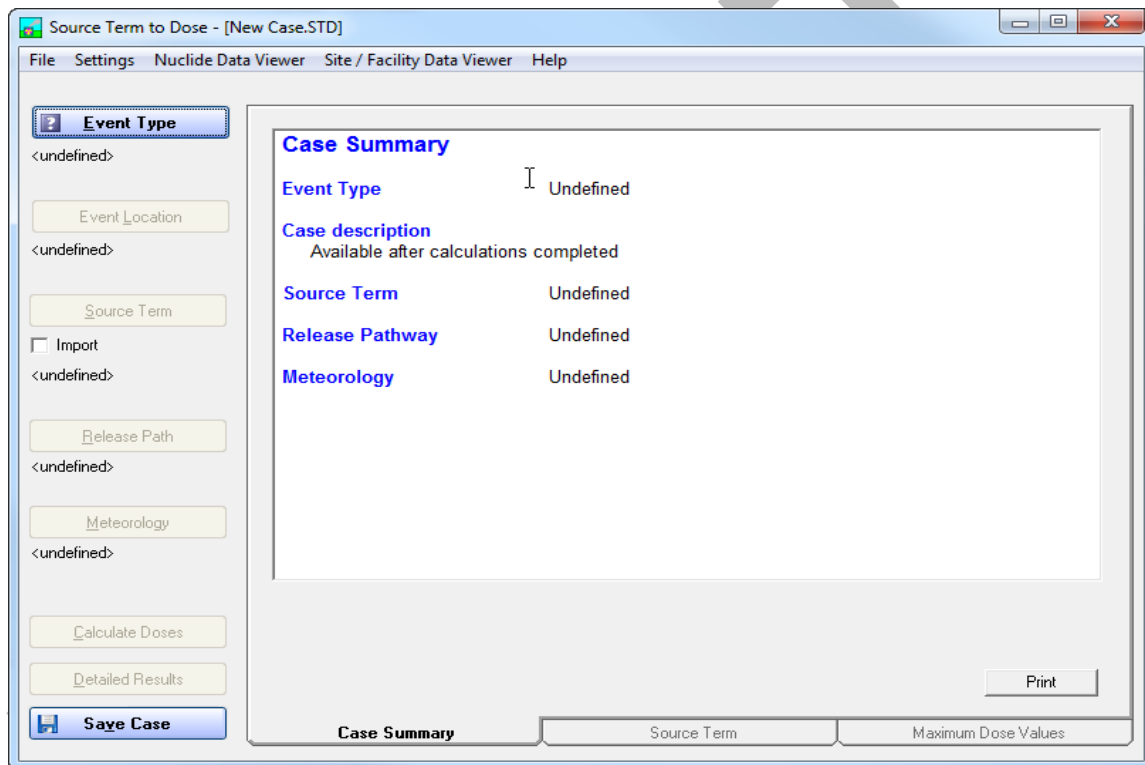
Source Term to Dose - [New Case.STD]

File Settings Nuclide Data Viewer Site / Facility Data Viewer Help

Event Type
<undefined>

Event Location
<undefined>

Source Term
Import
<undefined>

Release Path
<undefined>

Meteorology
<undefined>

Calculate Doses

Detailed Results

Save Case

Case Summary

Event Type Undefined

Case description
Available after calculations completed

Source Term Undefined

Release Pathway Undefined

Meteorology Undefined

Print

Case Summary | Source Term | Maximum Dose Values